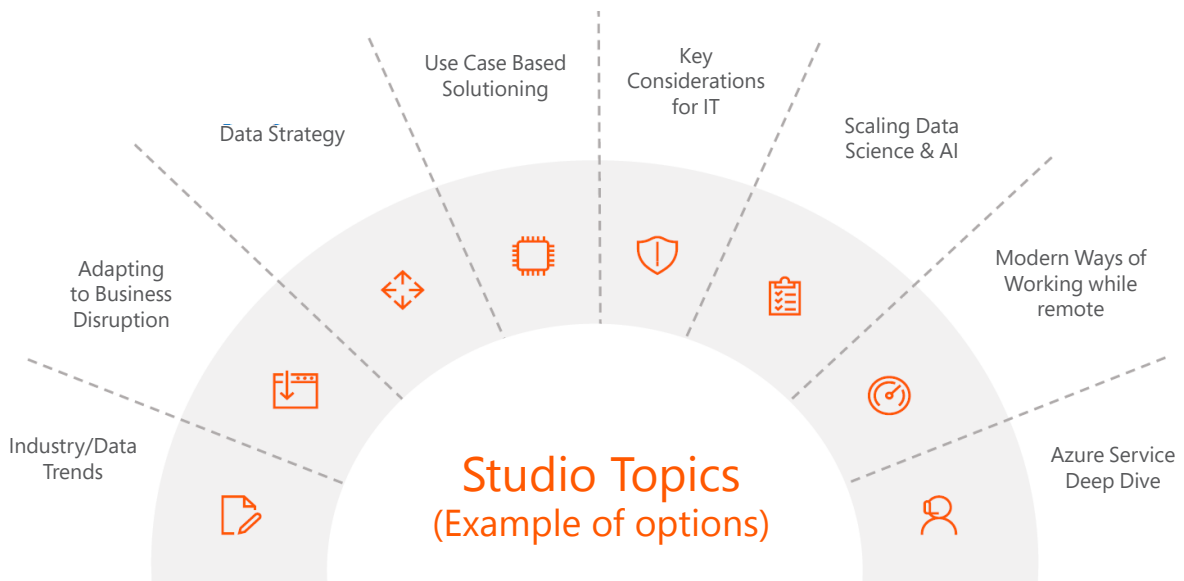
Use Case Based Solutioning

Key Considerations for IT

Data Strategy

Scaling Data Science & AI

Adapting to Business Disruption

Modern Ways of Working while remote

Industry/Data Trends

Azure Service Deep Dive

Studio Topics
(Example of options)